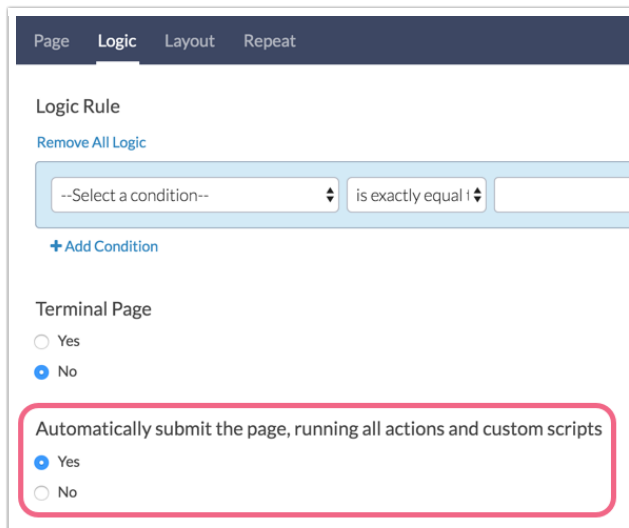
Page Logic Layout Repeat

Logic Rule

Remove All Logic

--Select a condition--

is exactly equal t

+ Add Condition

Terminal Page

Yes

No

Automatically submit the page, running all actions and custom scripts

Yes

No